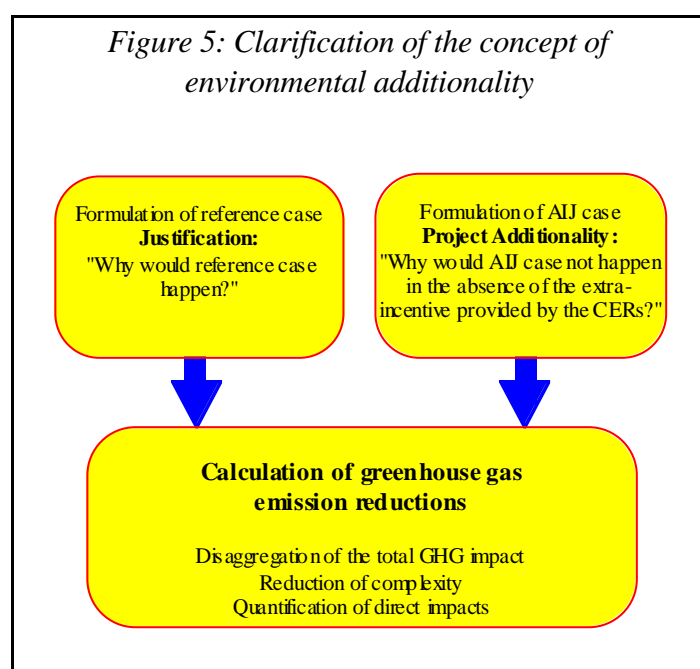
Figure 5: Clarification of the concept of environmental additionality

Formulation of reference case
**Justification:**
"Why would reference case happen?"

Formulation of AIJ case
**Project Additionality:**
"Why would AIJ case not happen in the absence of the extra-incentive provided by the CERs?"

**Calculation of greenhouse gas emission reductions**

Disaggregation of the total GHG impact
Reduction of complexity
Quantification of direct impacts